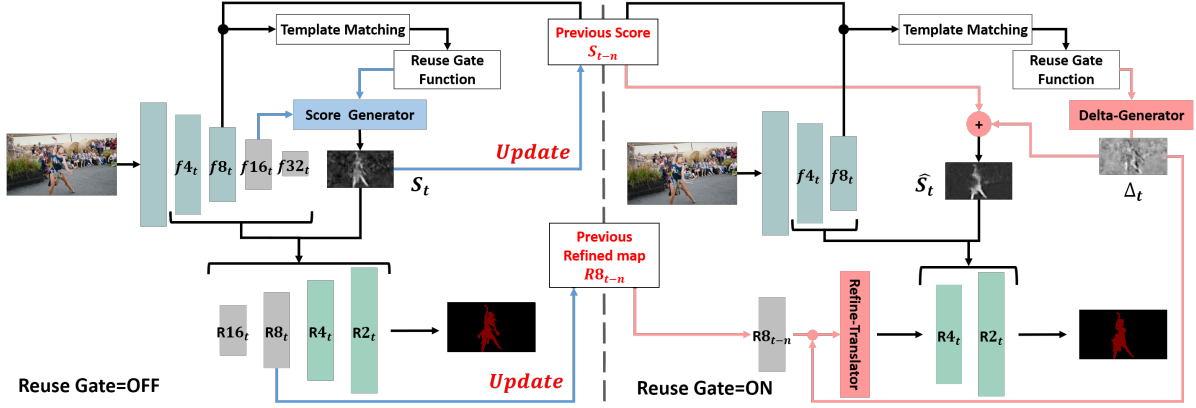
Template Matching

Reuse Gate Function

Score Generator

$f4_t$ $f8_t$ $f16_t$ $f32_t$

$S_t$

Update

Previous Score $S_{t-n}$

Previous Refined map $R8_{t-n}$

R16$_t$ R8$_t$ R4$_t$ R2$_t$

Update

Reuse Gate=OFF

Template Matching

Reuse Gate Function

Delta-Generator

+

$f4_t$ $f8_t$

$\hat{S}_t$

$\Delta_t$

R8$_{t-n}$

Refine-Translator

R4$_t$ R2$_t$

Reuse Gate=ON